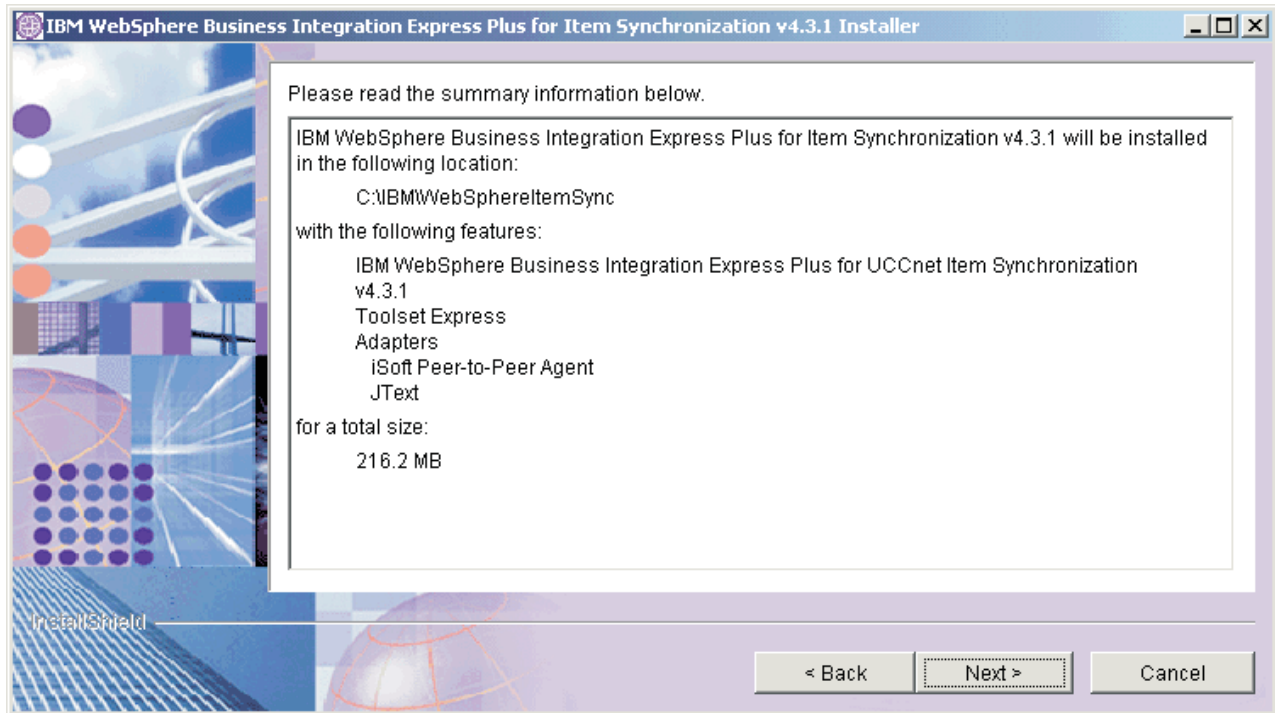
IBM WebSphere Business Integration Express Plus for Item Synchronization v4.3.1 Installer

Please read the summary information below.

IBM WebSphere Business Integration Express Plus for Item Synchronization v4.3.1 will be installed in the following location:

C:\IBM\WebSphereItemSync

with the following features:

IBM WebSphere Business Integration Express Plus for UCCnet Item Synchronization v4.3.1
Toolset Express
Adapters
iSoft Peer-to-Peer Agent
JText

for a total size:

216.2 MB

InstallShield

< Back

Next >

Cancel